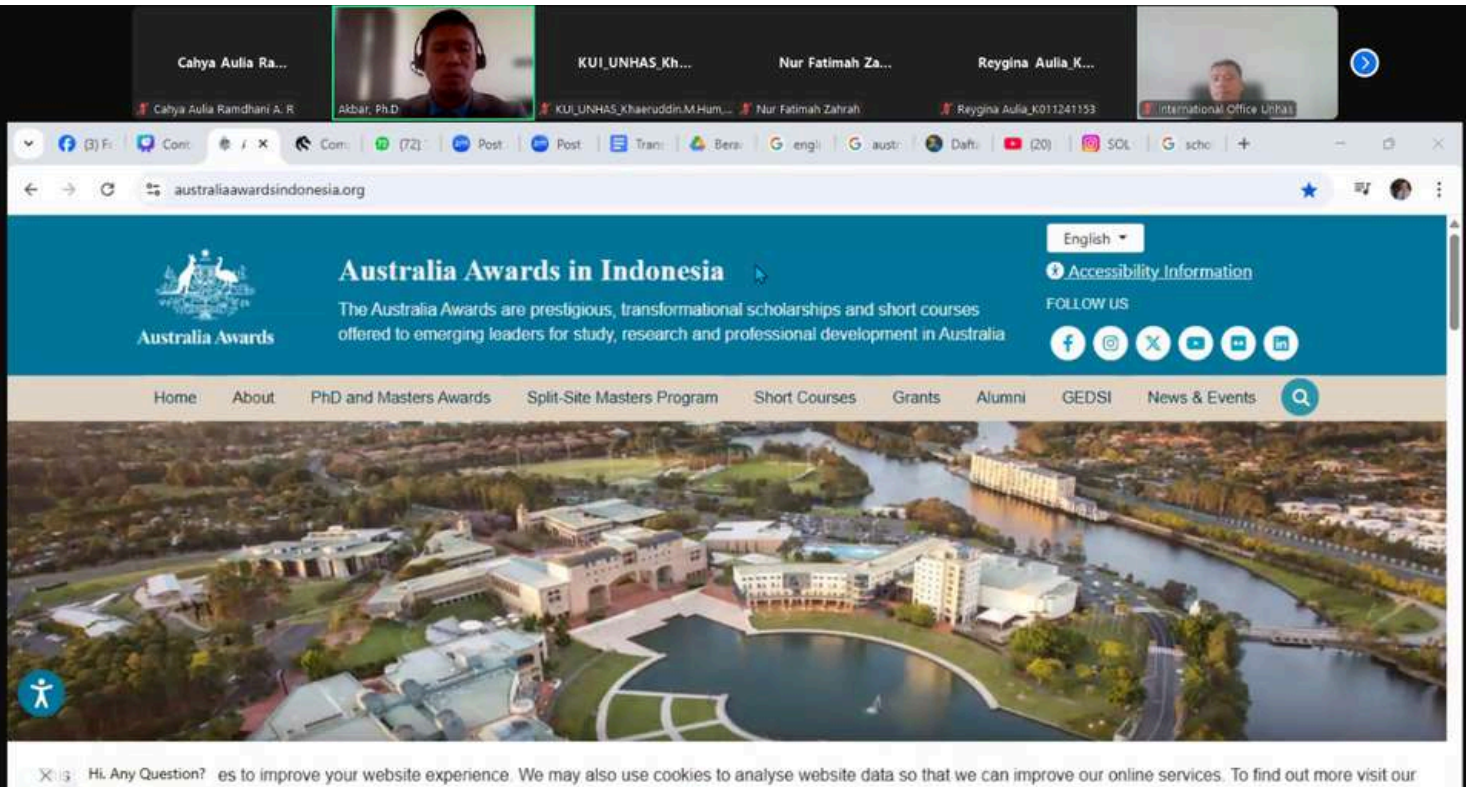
Cahya Aulia Ra...
Cahya Aulia Ramdhani A. R
Akbar, Ph.D
KUI_UNHAS_Kh...
KUI_UNHAS_Khaeruddin.M.Hum,...
Nur Fatimah Za...
Nur Fatimah Zahrah
Reygina Aulia_K...
Reygina Aulia_K011241153
International Office Unhas

(3) Fa | Cont | × | Com | (72) | Post | Post | Trans | Bera | engli | austr | Daft | (20) | SOL | scho | +

australiaawardsindonesia.org

Australia Awards
Australia Awards in Indonesia
The Australia Awards are prestigious, transformational scholarships and short courses offered to emerging leaders for study, research and professional development in Australia

English
Accessibility Information
FOLLOW US

Home | About | PhD and Masters Awards | Split-Site Masters Program | Short Courses | Grants | Alumni | GEDSI | News & Events

Hi. Any Question? es to improve your website experience. We may also use cookies to analyse website data so that we can improve our online services. To find out more visit our